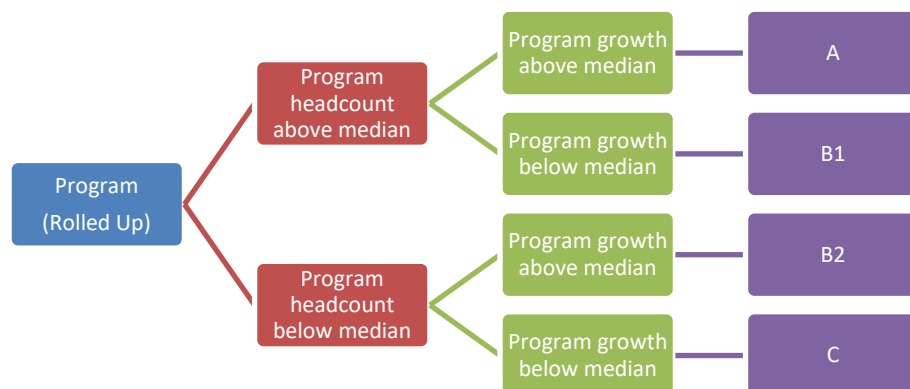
Program
(Rolled Up)

Program headcount above median

Program growth above median

A

Program growth below median

B1

Program headcount below median

Program growth above median

B2

Program growth below median

C